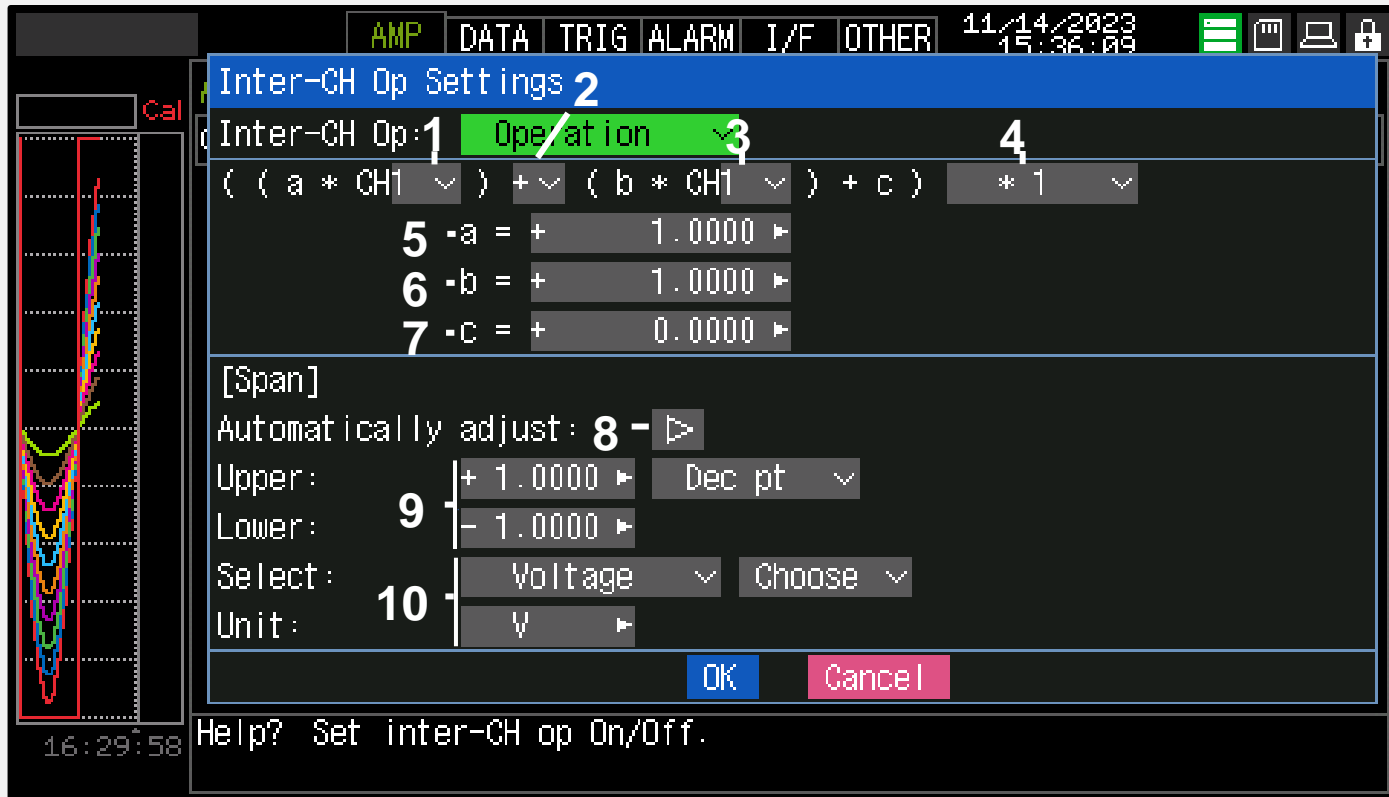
AMP DATA TRIG ALARM I/F OTHER 11/14/2023 15:36:09

Cal

Inter-CH Op Settings

Inter-CH Op: 1 Operation 2 3 4

( ( a * CH1 ) + ( b * CH1 ) + c ) * 1

5 a = + 1.0000
6 b = + 1.0000
7 c = + 0.0000

[Span]

Automatically adjust: 8 ▷

Upper: 9 + 1.0000 Dec pt
Lower: - 1.0000

Select: 10 Voltage Choose
Unit: V

OK Cancel

16:29:58

Help? Set inter-CH op On/Off.